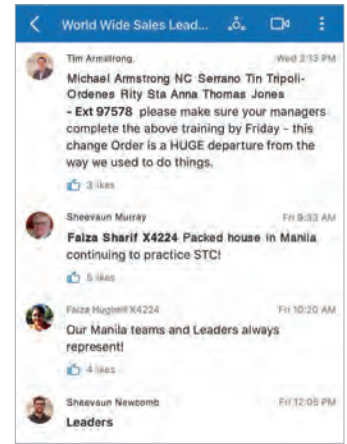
World Wide Sales Lead...

Tim Armstrong
Wed 2:13 PM
Michael Armstrong NC Serrano Tin Tripoli-Ordenes Rity Sta Anna Thomas Jones - Ext 97578 please make sure your managers complete the above training by Friday - this change Order is a HUGE departure from the way we used to do things.

3 likes

Sheevaun Murray
Fri 9:33 AM
Faiza Sharif X4224 Packed house in Manila continuing to practice STC!

5 likes

Faiza Hughes X4224
Fri 10:20 AM
Our Manila teams and Leaders always represent!

4 likes

Sheevaun Newcomb
Fri 12:05 PM
Leaders